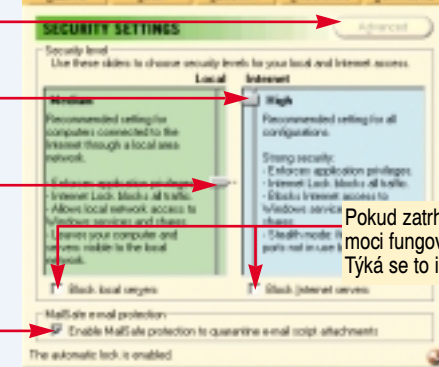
SECURITY SETTINGS

Advanced

Security level
Use these sliders to choose security levels for your local and Internet access.

Local

Internet

Medium
Recommended setting for computers connected to the Internet through a local area network.

- Enforces application privileges.
- Internet Lock blocks all traffic.
- Allows local network access to Windows services and shares.
- Leaves your computer and servers visible to the local network.

High
Recommended setting for all configurations.

Strong security:
- Enforces application privileges.
- Internet Lock blocks all traffic.
- Blocks Internet access to Windows services and shares.
- Stealth mode: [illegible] ports not in use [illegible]

Pokud zatrh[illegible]
moci fungov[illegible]
Týká se to i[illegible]

Block local servers

Block Internet servers

MailSafe e-mail protection
Enable MailSafe protection to quarantine e-mail script attachments

The automatic lock is enabled